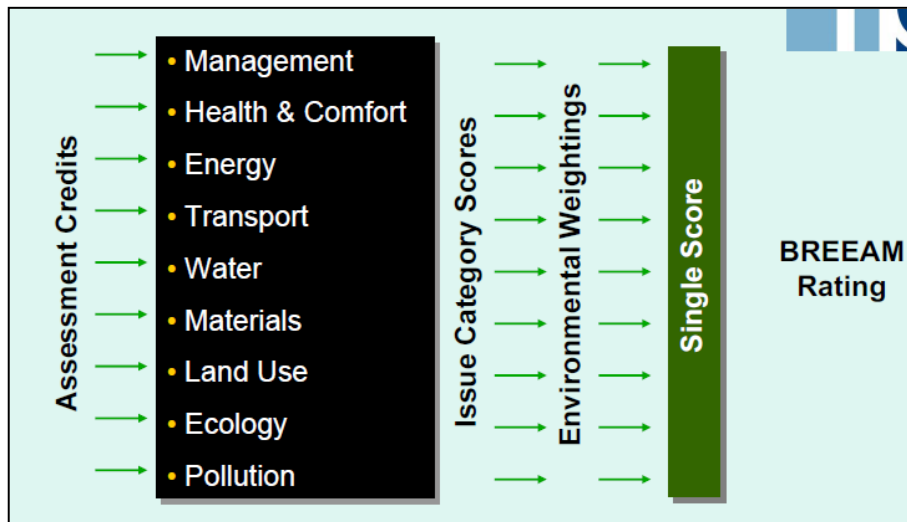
Assessment Credits

• Management
• Health & Comfort
• Energy
• Transport
• Water
• Materials
• Land Use
• Ecology
• Pollution

Issue Category Scores

Environmental Weightings

Single Score

BREEAM Rating